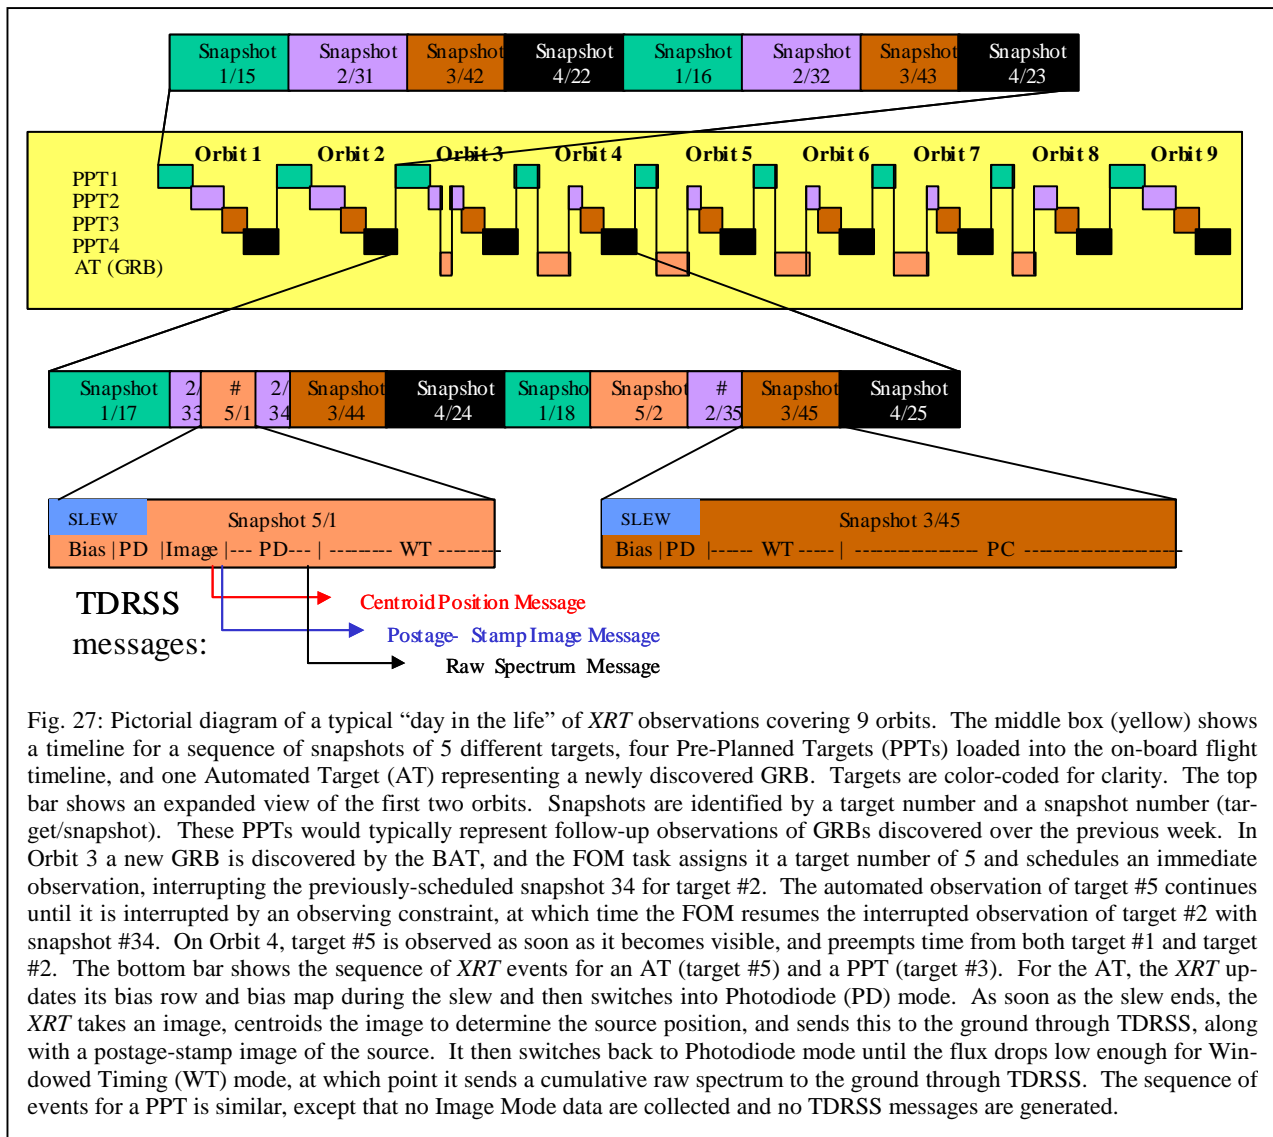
Snapshot 1/15 Snapshot 2/31 Snapshot 3/42 Snapshot 4/22 Snapshot 1/16 Snapshot 2/32 Snapshot 3/43 Snapshot 4/23

Orbit 1 Orbit 2 Orbit 3 Orbit 4 Orbit 5 Orbit 6 Orbit 7 Orbit 8 Orbit 9

PPT1
PPT2
PPT3
PPT4
AT (GRB)

Snapshot 1/17 2/33 # 5/1 2/34 Snapshot 3/44 Snapshot 4/24 Snapsho 1/18 Snapshot 5/2 # 2/35 Snapshot 3/45 Snapshot 4/25

SLEW Snapshot 5/1
Bias | PD |Image |--- PD--- | ------- WT -------

SLEW Snapshot 3/45
Bias | PD |----- WT ----- | ------------- PC -----------------

TDRSS messages:

Centroid Position Message

Postage- Stamp Image Message

Raw Spectrum Message

Fig. 27: Pictorial diagram of a typical "day in the life" of *XRT* observations covering 9 orbits. The middle box (yellow) shows a timeline for a sequence of snapshots of 5 different targets, four Pre-Planned Targets (PPTs) loaded into the on-board flight timeline, and one Automated Target (AT) representing a newly discovered GRB. Targets are color-coded for clarity. The top bar shows an expanded view of the first two orbits. Snapshots are identified by a target number and a snapshot number (target/snapshot). These PPTs would typically represent follow-up observations of GRBs discovered over the previous week. In Orbit 3 a new GRB is discovered by the BAT, and the FOM task assigns it a target number of 5 and schedules an immediate observation, interrupting the previously-scheduled snapshot 34 for target #2. The automated observation of target #5 continues until it is interrupted by an observing constraint, at which time the FOM resumes the interrupted observation of target #2 with snapshot #34. On Orbit 4, target #5 is observed as soon as it becomes visible, and preempts time from both target #1 and target #2. The bottom bar shows the sequence of *XRT* events for an AT (target #5) and a PPT (target #3). For the AT, the *XRT* updates its bias row and bias map during the slew and then switches into Photodiode (PD) mode. As soon as the slew ends, the *XRT* takes an image, centroids the image to determine the source position, and sends this to the ground through TDRSS, along with a postage-stamp image of the source. It then switches back to Photodiode mode until the flux drops low enough for Windowed Timing (WT) mode, at which point it sends a cumulative raw spectrum to the ground through TDRSS. The sequence of events for a PPT is similar, except that no Image Mode data are collected and no TDRSS messages are generated.